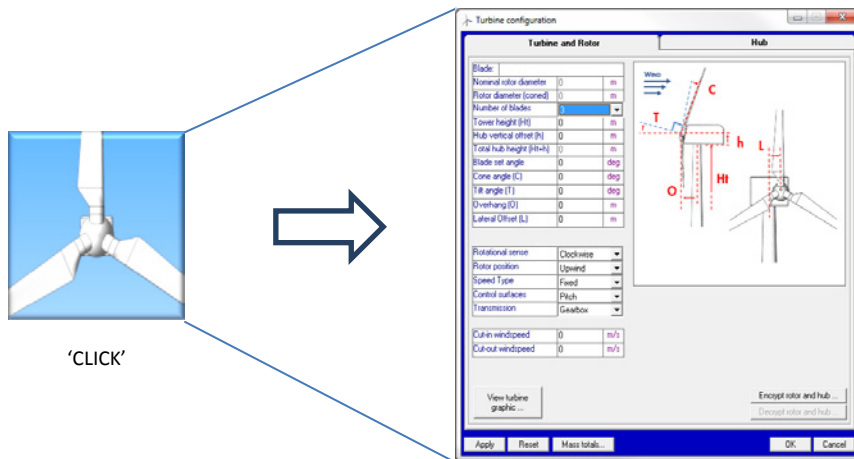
'CLICK'

Turbine configuration

| Turbine and Rotor | Hub |
|---|---|

| Blade: | | |
|---|---|---|
| Nominal rotor diameter | 0 | m |
| Rotor diameter (coned) | 0 | m |
| Number of blades | 3 | |
| Tower height (Ht) | 0 | m |
| Hub vertical offset (h) | 0 | m |
| Total hub height (Ht+h) | 0 | m |
| Blade set angle | 0 | deg |
| Cone angle (C) | 0 | deg |
| Tilt angle (T) | 0 | deg |
| Overhang (O) | 0 | m |
| Lateral Offset (L) | 0 | m |

| Rotational sense | Clockwise |
|---|---|
| Rotor position | Upwind |
| Speed Type | Fixed |
| Control surfaces | Pitch |
| Transmission | Gearbox |

| Cut-in windspeed | 0 | m/s |
|---|---|---|
| Cut-out windspeed | 0 | m/s |

Wind
C
T
h
L
O
Ht

View turbine graphic ...

Encrypt rotor and hub ...

Decrypt rotor and hub

Apply Reset Mass totals... OK Cancel